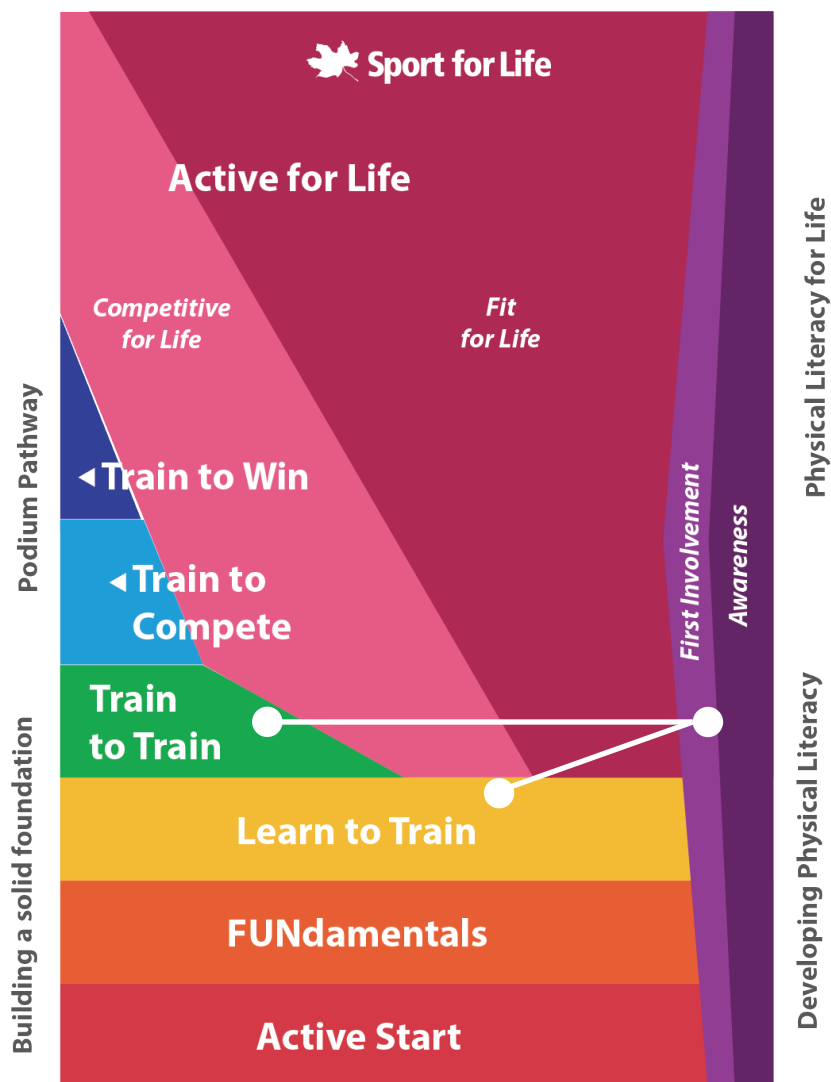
Sport for Life

Active for Life

Competitive for Life

Fit for Life

Podium Pathway

Train to Win

Train to Compete

Train to Train

Building a solid foundation

Learn to Train

FUNdamentals

Active Start

First Involvement

Awareness

Physical Literacy for Life

Developing Physical Literacy